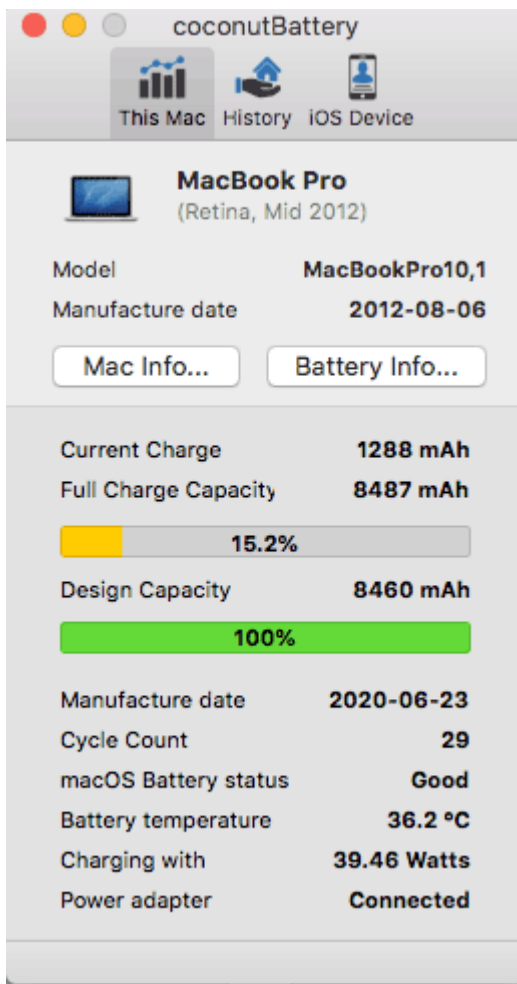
coconutBattery

This Mac History iOS Device

MacBook Pro
(Retina, Mid 2012)

| Model | MacBookPro10,1 |
|---|---|
| Manufacture date | 2012-08-06 |

Mac Info... Battery Info...

| Current Charge | 1288 mAh |
|---|---|
| Full Charge Capacity | 8487 mAh |

15.2%

Design Capacity 8460 mAh

100%

| Manufacture date | 2020-06-23 |
|---|---|
| Cycle Count | 29 |
| macOS Battery status | Good |
| Battery temperature | 36.2 °C |
| Charging with | 39.46 Watts |
| Power adapter | Connected |